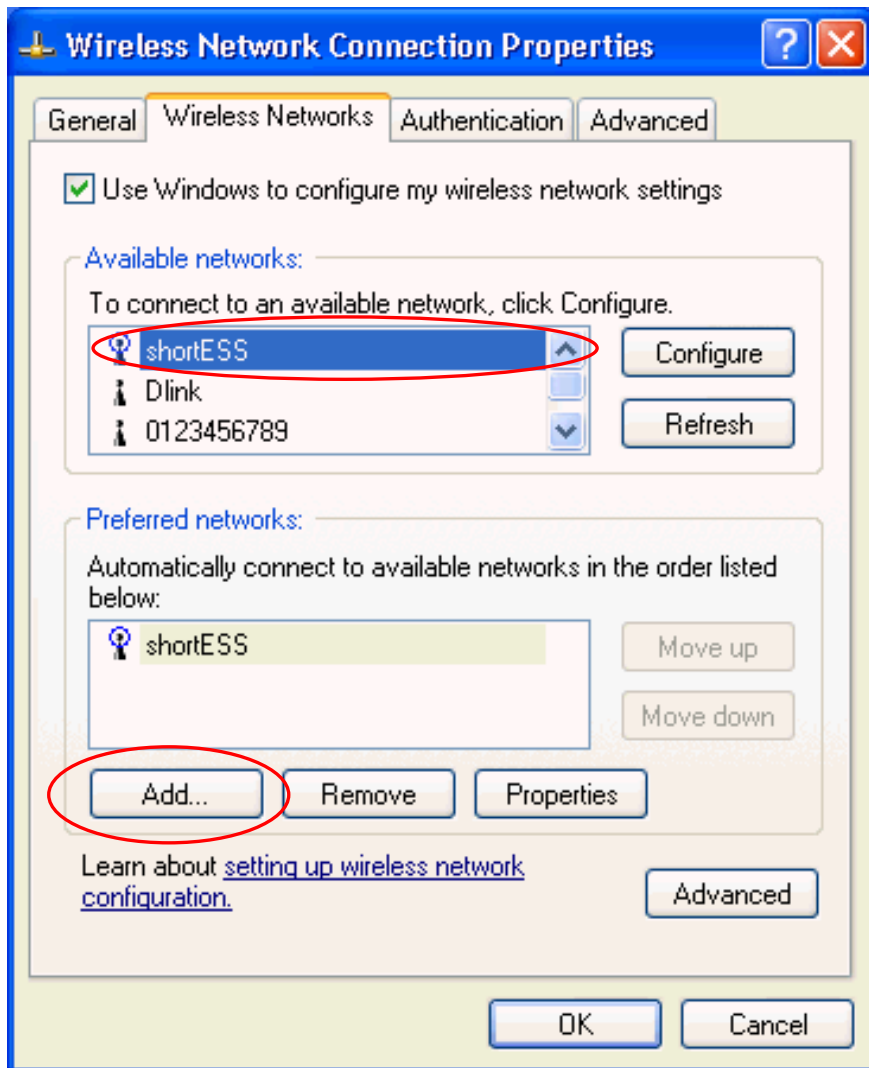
Wireless Network Connection Properties

General | Wireless Networks | Authentication | Advanced

Use Windows to configure my wireless network settings

Available networks:
To connect to an available network, click Configure.

shortESS
Dlink
0123456789

Configure
Refresh

Preferred networks:
Automatically connect to available networks in the order listed below:

shortESS

Move up
Move down

Add...
Remove
Properties

Learn about setting up wireless network configuration.

Advanced

OK
Cancel